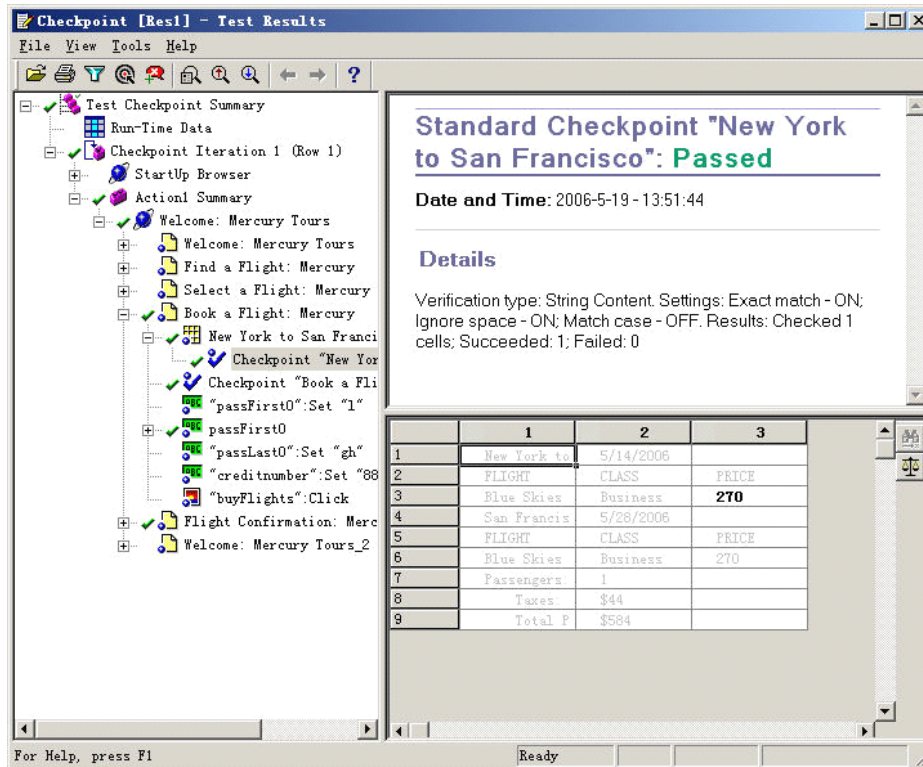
Checkpoint [Res1] - Test Results

File View Tools Help

Test Checkpoint Summary
Run-Time Data
Checkpoint Iteration 1 (Row 1)
StartUp Browser
Action1 Summary
Welcome: Mercury Tours
Welcome: Mercury Tours
Find a Flight: Mercury
Select a Flight: Mercury
Book a Flight: Mercury
New York to San Franci
Checkpoint "New Yor
Checkpoint "Book a Fli
"passFirst0":Set "1"
passFirst0
"passLast0":Set "gh"
"creditnumber":Set "88
"buyFlights":Click
Flight Confirmation: Merc
Welcome: Mercury Tours_2

Standard Checkpoint "New York to San Francisco": Passed

Date and Time: 2006-5-19 - 13:51:44

Details

Verification type: String Content. Settings: Exact match - ON; Ignore space - ON; Match case - OFF. Results: Checked 1 cells; Succeeded: 1; Failed: 0

| | 1 | 2 | 3 |
|---|---|---|---|
| 1 | New York to | 5/14/2006 | |
| 2 | FLIGHT | CLASS | PRICE |
| 3 | Blue Skies | Business | 270 |
| 4 | San Francis | 5/28/2006 | |
| 5 | FLIGHT | CLASS | PRICE |
| 6 | Blue Skies | Business | 270 |
| 7 | Passengers: | 1 | |
| 8 | Taxes: | $44 | |
| 9 | Total P | $584 | |

For Help, press F1
Ready